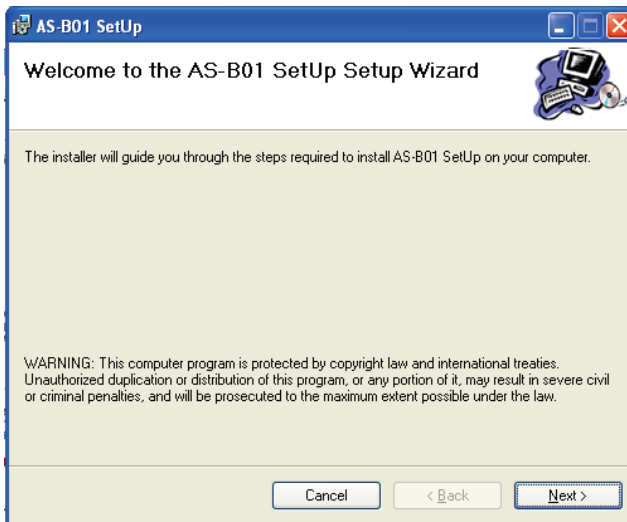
AS-B01 SetUp

Welcome to the AS-B01 SetUp Setup Wizard

The installer will guide you through the steps required to install AS-B01 SetUp on your computer.

WARNING: This computer program is protected by copyright law and international treaties. Unauthorized duplication or distribution of this program, or any portion of it, may result in severe civil or criminal penalties, and will be prosecuted to the maximum extent possible under the law.

Cancel
< Back
Next >